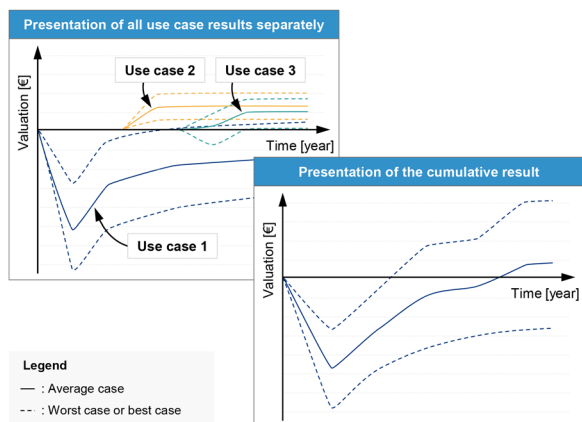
Presentation of all use case results separately

Use case 2

Use case 3

Valuation [€]

Time [year]

Use case 1

Presentation of the cumulative result

Valuation [€]

Time [year]

Legend

— : Average case

- - : Worst case or best case